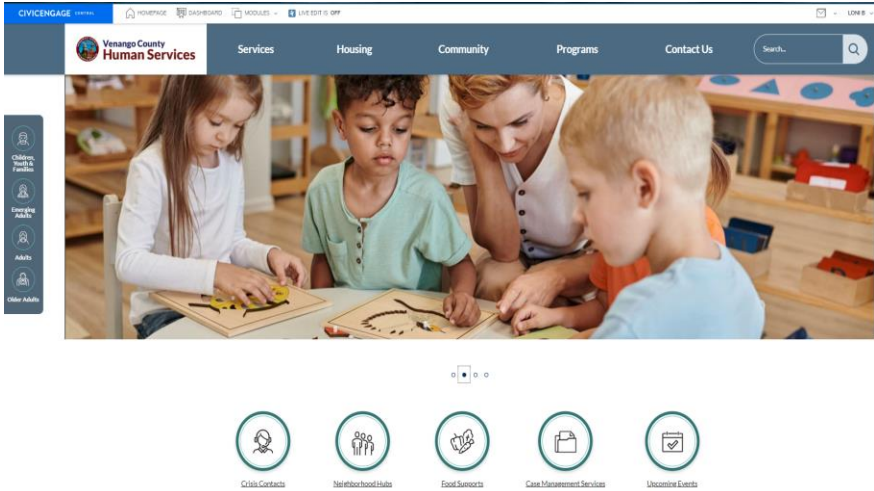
CIVICENGAGE CENTRAL HOMEPAGE DASHBOARD MODULES LIVE EDIT IS OFF LONI B

Venango County Human Services

Services Housing Community Programs Contact Us Search...

Children, Youth & Families
Emerging Adults
Adults
Older Adults

Crisis Contacts
Neighborhood Hubs
Food Supports
Case Management Services
Upcoming Events